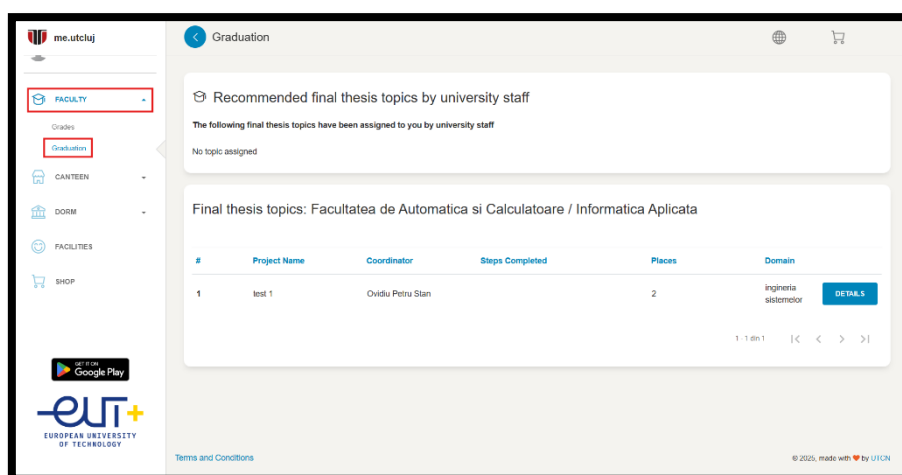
me.utcluj

FACULTY

Grades

Graduation

CANTEEN

DORM

FACILITIES

SHOP

GET IT ON
Google Play

EUT+
EUROPEAN UNIVERSITY OF TECHNOLOGY

Graduation

Recommended final thesis topics by university staff

The following final thesis topics have been assigned to you by university staff

No topic assigned

Final thesis topics: Facultatea de Automatica si Calculatoare / Informatica Aplicata

| # | Project Name | Coordinator | Steps Completed | Places | Domain | |
|---|---|---|---|---|---|---|
| 1 | test 1 | Ovidiu Petru Stan | | 2 | ingineria sistemelor | DETAILS |

1 - 1 din 1

Terms and Conditions

© 2025, made with ♥ by UTCN